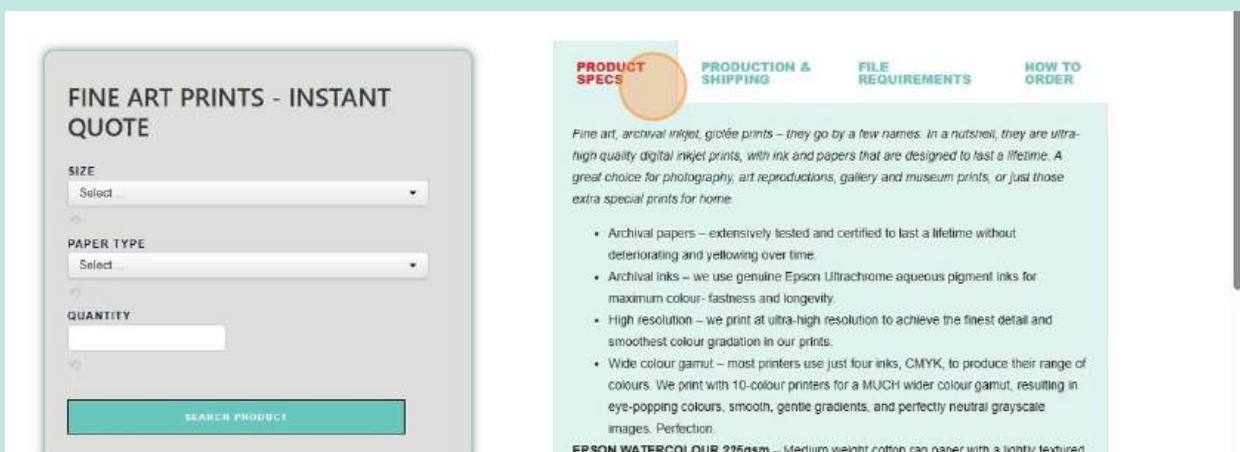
FINE ART PRINTS - INSTANT QUOTE

SIZE

Select...

PAPER TYPE

Select...

QUANTITY

SEARCH PRODUCT

PRODUCT SPECS

PRODUCTION & SHIPPING

FILE REQUIREMENTS

HOW TO ORDER

Fine art, archival inkjet, giclée prints – they go by a few names. In a nutshell, they are ultra-high quality digital inkjet prints, with ink and papers that are designed to last a lifetime. A great choice for photography, art reproductions, gallery and museum prints, or just those extra special prints for home.

- Archival papers – extensively tested and certified to last a lifetime without deteriorating and yellowing over time.
- Archival inks – we use genuine Epson Ultrachrome aqueous pigment inks for maximum colour- fastness and longevity.
- High resolution – we print at ultra-high resolution to achieve the finest detail and smoothest colour gradation in our prints.
- Wide colour gamut – most printers use just four inks, CMYK, to produce their range of colours. We print with 10-colour printers for a MUCH wider colour gamut, resulting in eye-popping colours, smooth, gentle gradients, and perfectly neutral grayscale images. Perfection.

EPSON WATERCOLOUR 225gsm – Medium weight cotton rag paper with a lightly textured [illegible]